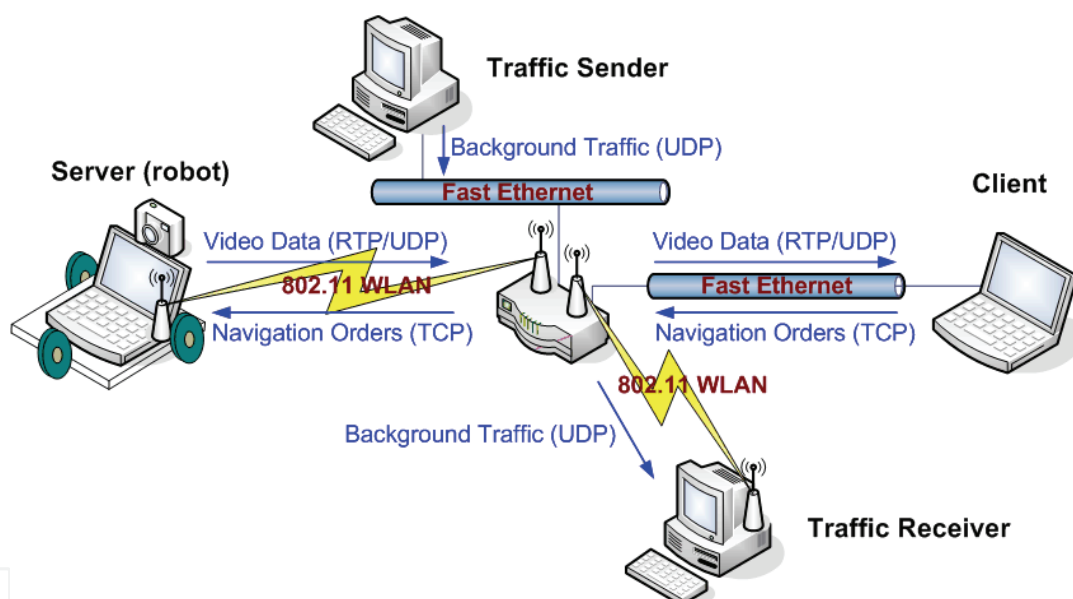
Traffic Sender

Background Traffic (UDP)

Fast Ethernet

Server (robot)

Client

Video Data (RTP/UDP)

802.11 WLAN

Navigation Orders (TCP)

Video Data (RTP/UDP)

Fast Ethernet

Navigation Orders (TCP)

802.11 WLAN

Background Traffic (UDP)

Traffic Receiver